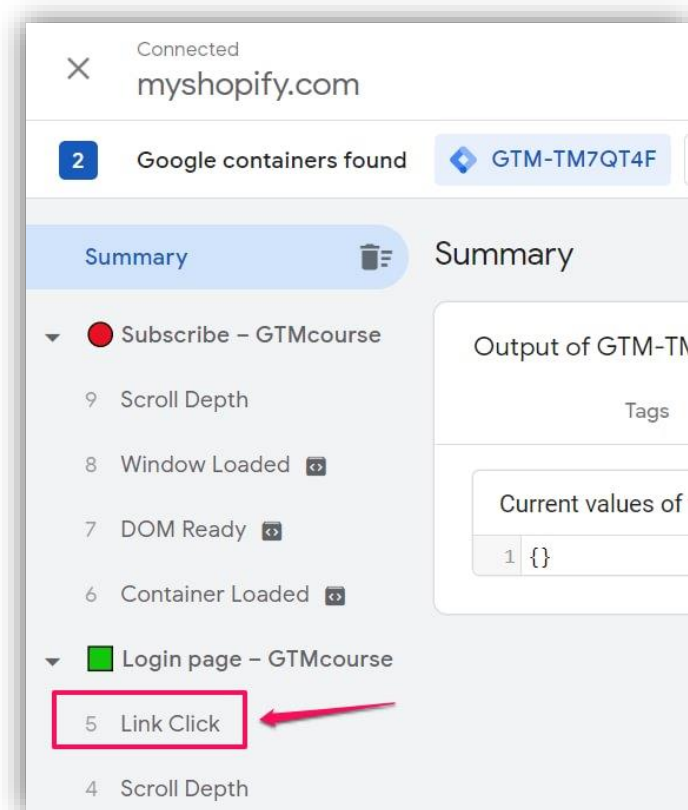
Connected
myshopify.com

2 Google containers found GTM-TM7QT4F

Summary

Summary

Subscribe – GTMcourse

9 Scroll Depth

8 Window Loaded

7 DOM Ready

6 Container Loaded

Login page – GTMcourse

5 Link Click

4 Scroll Depth

Output of GTM-TM

Tags

Current values of

1 {}